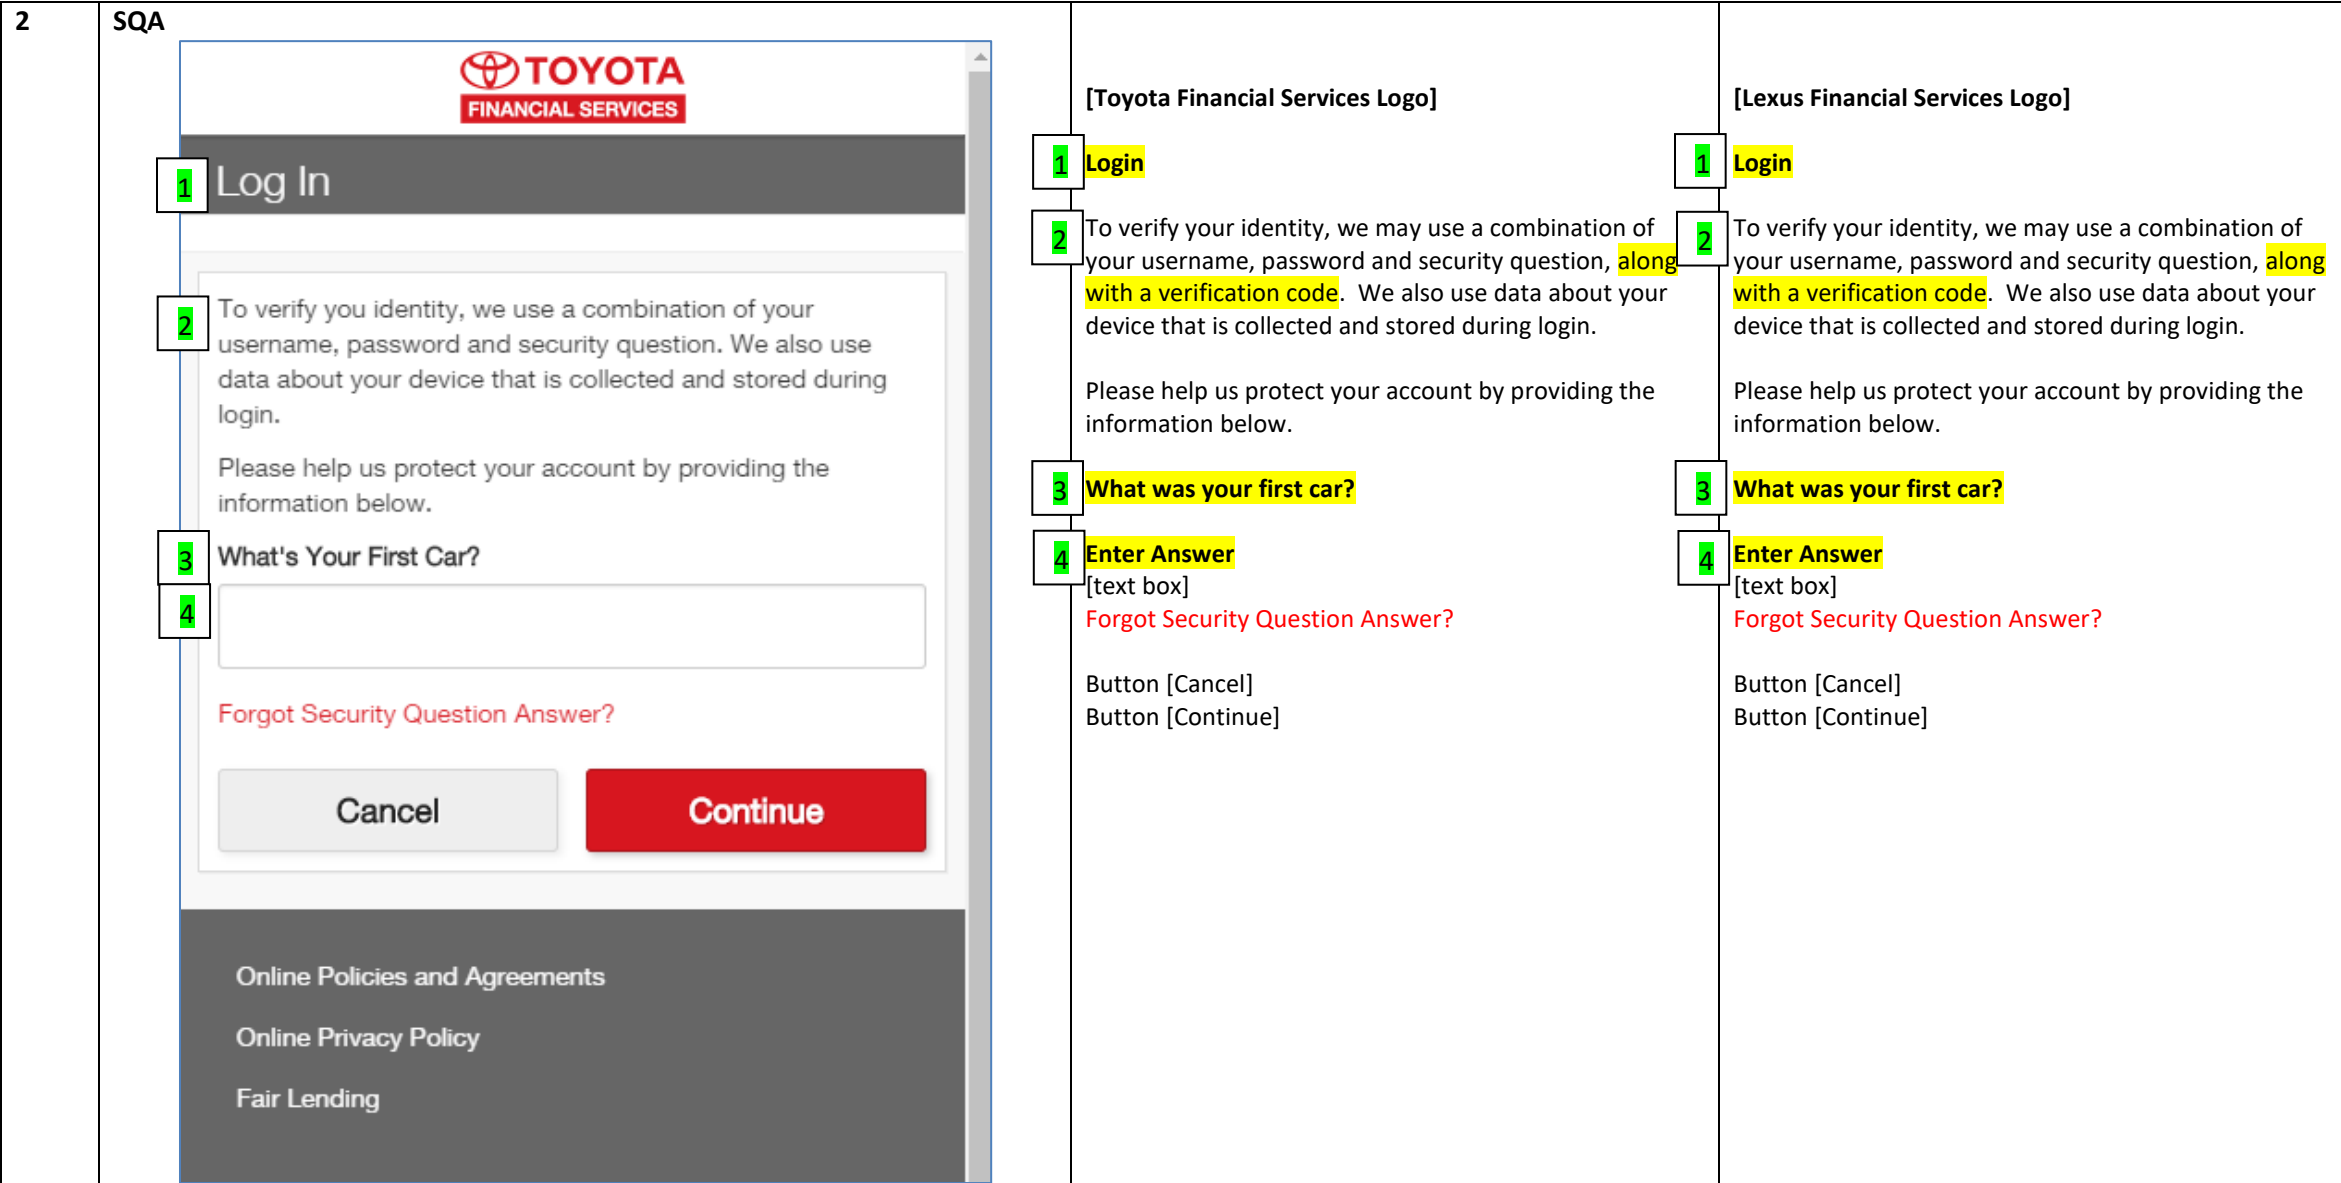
| 2 | SQA | | |
|---|---|---|---|
| | TOYOTA FINANCIAL SERVICES<br>1 Log In<br>2 To verify you identity, we use a combination of your username, password and security question. We also use data about your device that is collected and stored during login.<br>Please help us protect your account by providing the information below.<br>3 What's Your First Car?<br>4<br>Forgot Security Question Answer?<br>Cancel Continue<br>Online Policies and Agreements<br>Online Privacy Policy<br>Fair Lending | [Toyota Financial Services Logo]<br>1 Login<br>2 To verify your identity, we may use a combination of your username, password and security question, along with a verification code. We also use data about your device that is collected and stored during login.<br>Please help us protect your account by providing the information below.<br>3 What was your first car?<br>4 Enter Answer<br>[text box]<br>Forgot Security Question Answer?<br>Button [Cancel]<br>Button [Continue] | [Lexus Financial Services Logo]<br>1 Login<br>2 To verify your identity, we may use a combination of your username, password and security question, along with a verification code. We also use data about your device that is collected and stored during login.<br>Please help us protect your account by providing the information below.<br>3 What was your first car?<br>4 Enter Answer<br>[text box]<br>Forgot Security Question Answer?<br>Button [Cancel]<br>Button [Continue] |